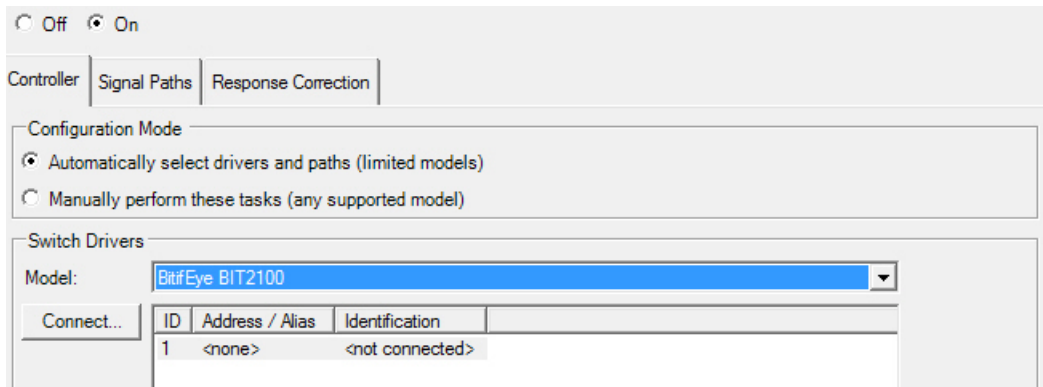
Off On

Controller | Signal Paths | Response Correction

Configuration Mode

Automatically select drivers and paths (limited models)

Manually perform these tasks (any supported model)

Switch Drivers

Model: BitifEye BIT2100

Connect...

| ID | Address / Alias | Identification |
|---|---|---|
| 1 | <none> | <not connected> |